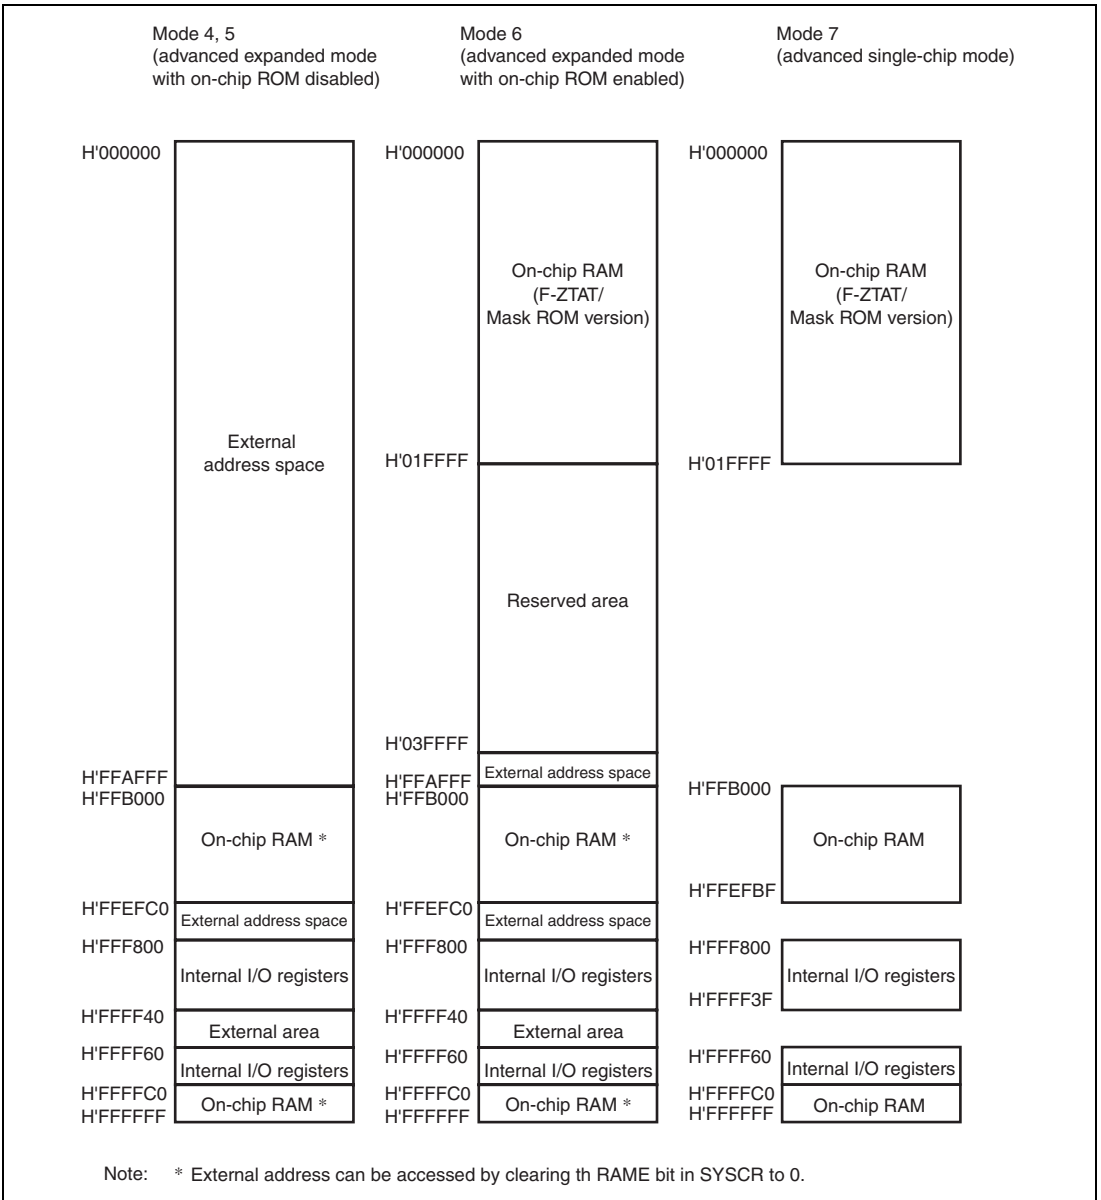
Mode 4, 5
(advanced expanded mode with on-chip ROM disabled)

H'000000

External address space

H'FFAFFF
H'FFB000

On-chip RAM *

H'FFEFC0

External address space

H'FFF800

Internal I/O registers

H'FFFF40

External area

H'FFFF60

Internal I/O registers

H'FFFFC0
H'FFFFFF

On-chip RAM *

Mode 6
(advanced expanded mode with on-chip ROM enabled)

H'000000

On-chip RAM
(F-ZTAT/
Mask ROM version)

H'01FFFF

Reserved area

H'03FFFF

External address space

H'FFAFFF
H'FFB000

On-chip RAM *

H'FFEFC0

External address space

H'FFF800

Internal I/O registers

H'FFFF40

External area

H'FFFF60

Internal I/O registers

H'FFFFC0
H'FFFFFF

On-chip RAM *

Mode 7
(advanced single-chip mode)

H'000000

On-chip RAM
(F-ZTAT/
Mask ROM version)

H'01FFFF

H'FFB000

On-chip RAM

H'FFEFBF

H'FFF800

Internal I/O registers

H'FFFF3F

H'FFFF60

Internal I/O registers

H'FFFFC0
H'FFFFFF

On-chip RAM

Note: * External address can be accessed by clearing th RAME bit in SYSCR to 0.